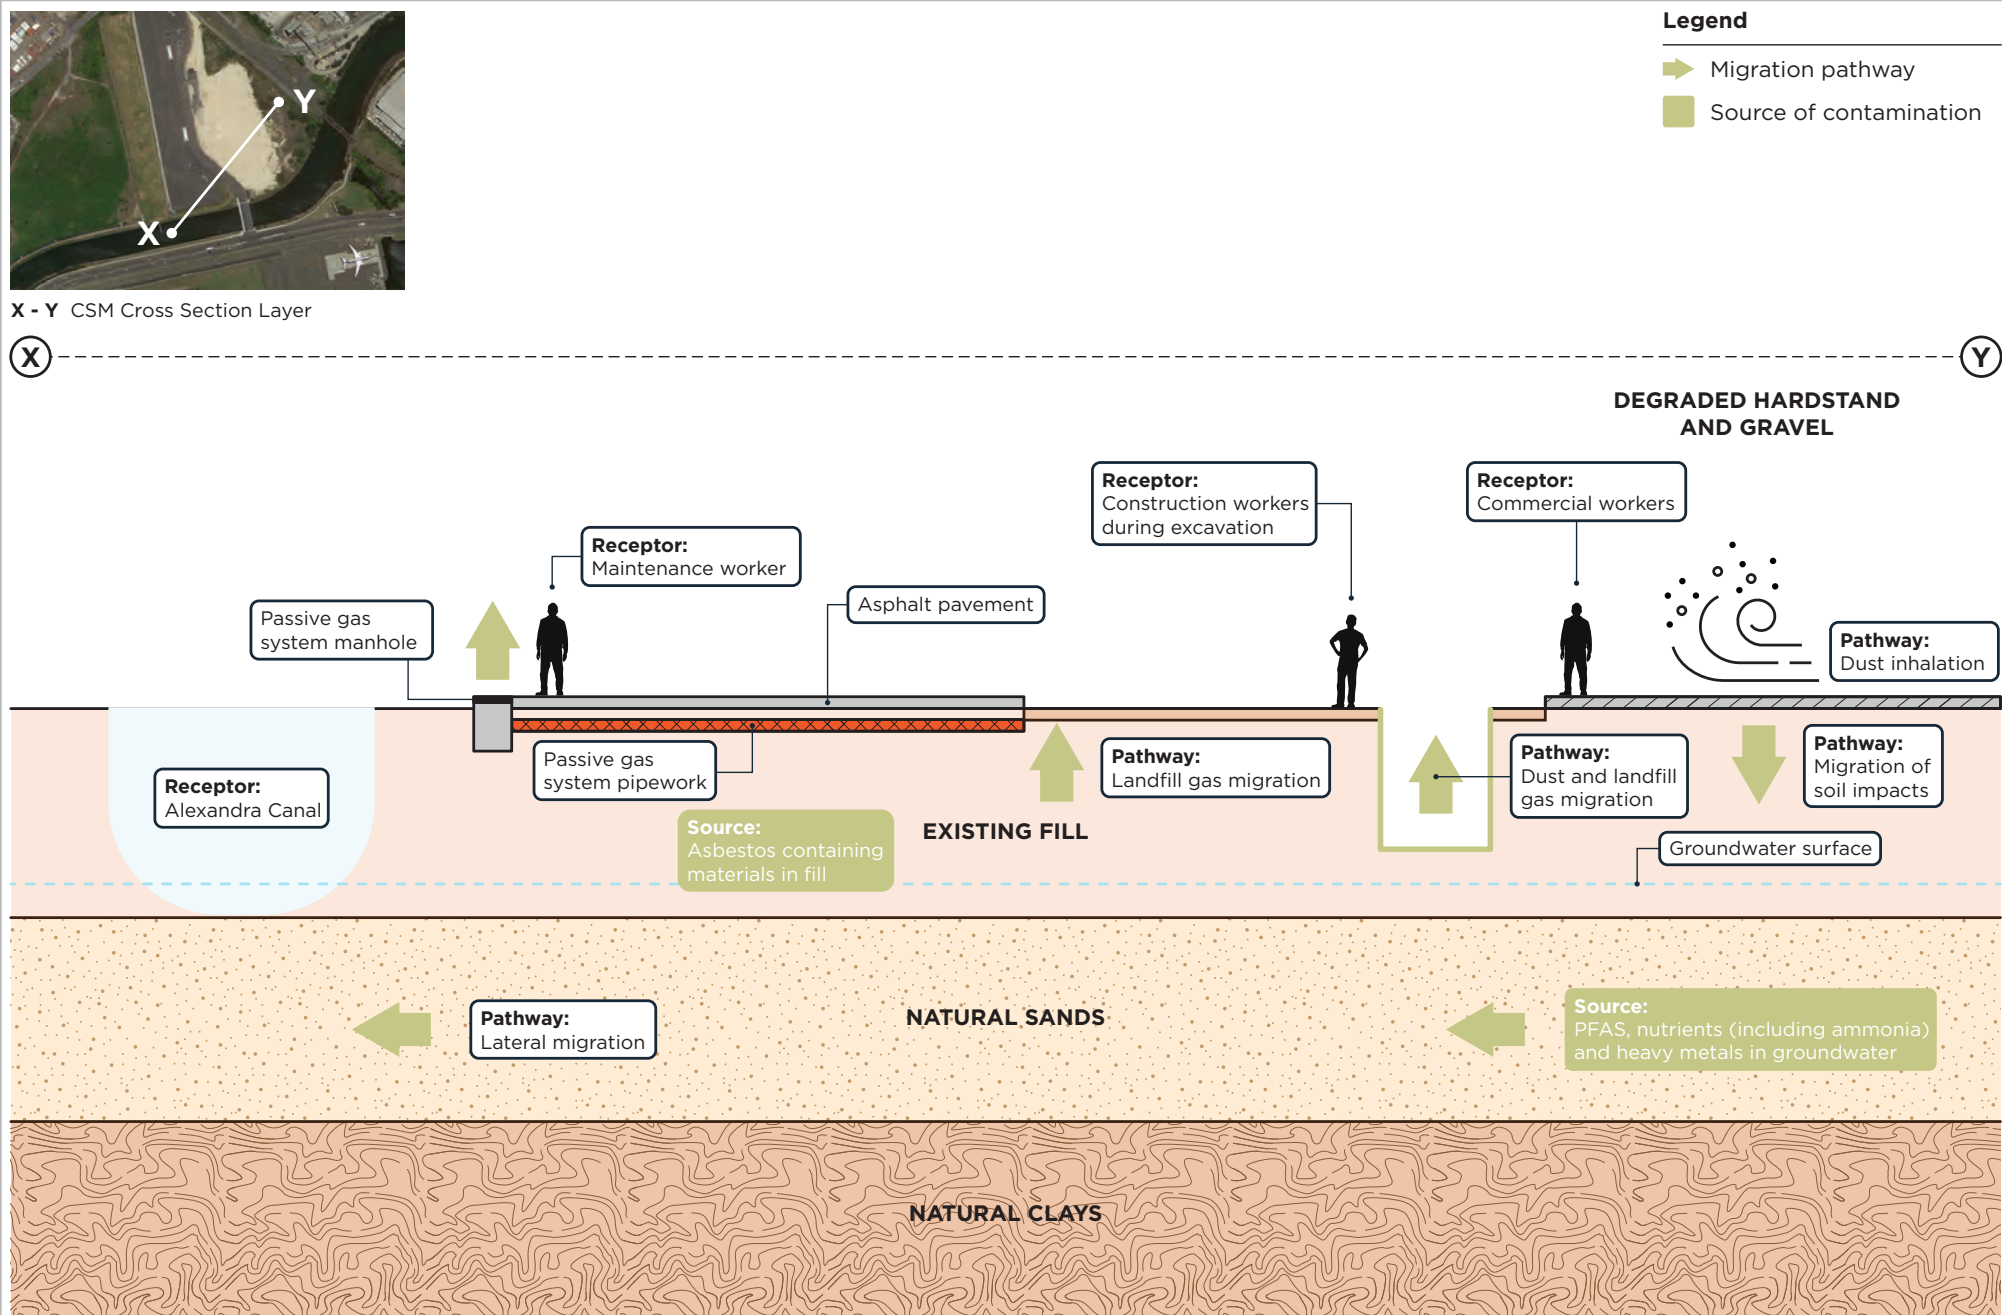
Y

X

X - Y CSM Cross Section Layer

Legend

Migration pathway

Source of contamination

X

Y

DEGRADED HARDSTAND AND GRAVEL

Receptor:
Construction workers during excavation

Receptor:
Commercial workers

Receptor:
Maintenance worker

Passive gas system manhole

Asphalt pavement

Pathway:
Dust inhalation

Receptor:
Alexandra Canal

Passive gas system pipework

Pathway:
Landfill gas migration

Pathway:
Dust and landfill gas migration

Pathway:
Migration of soil impacts

Source:
Asbestos containing materials in fill

EXISTING FILL

Groundwater surface

Pathway:
Lateral migration

NATURAL SANDS

Source:
PFAS, nutrients (including ammonia) and heavy metals in groundwater

NATURAL CLAYS